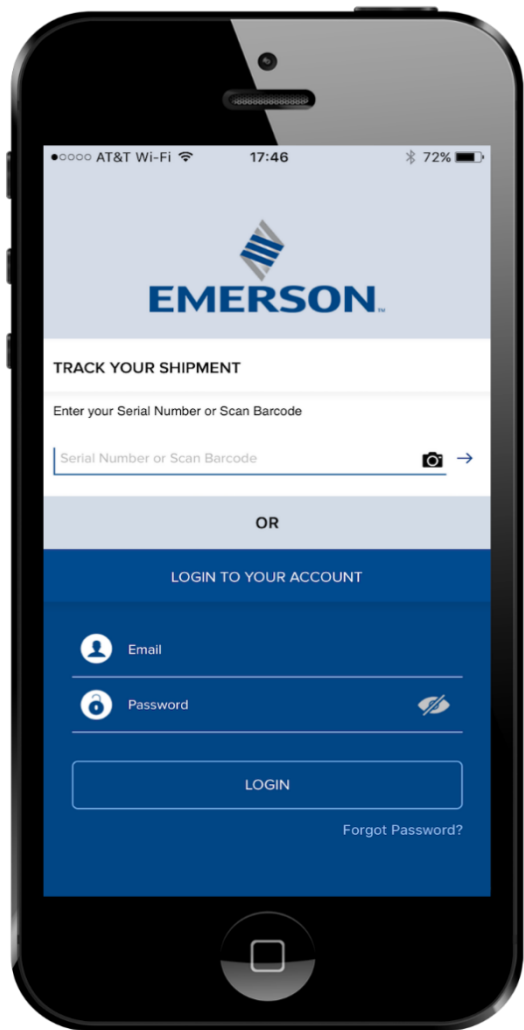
●○○○○ AT&T Wi-Fi 17:46 72%

EMERSON.™

TRACK YOUR SHIPMENT

Enter your Serial Number or Scan Barcode

Serial Number or Scan Barcode

OR

LOGIN TO YOUR ACCOUNT

Email

Password

LOGIN

Forgot Password?